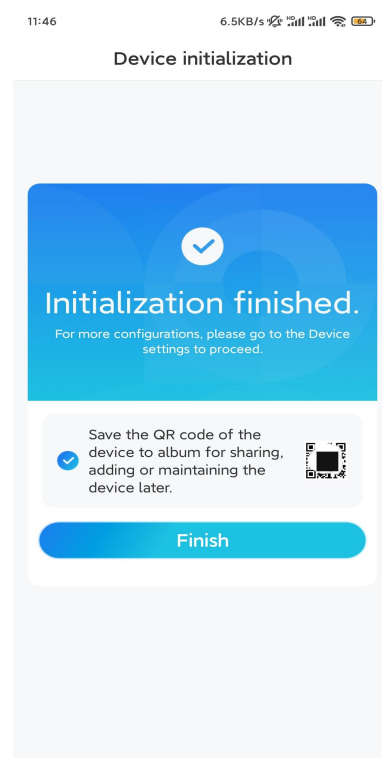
11:46

6.5KB/s HD HD 64

Device initialization

Initialization finished.

For more configurations, please go to the Device settings to proceed.

Save the QR code of the device to album for sharing, adding or maintaining the device later.

Finish